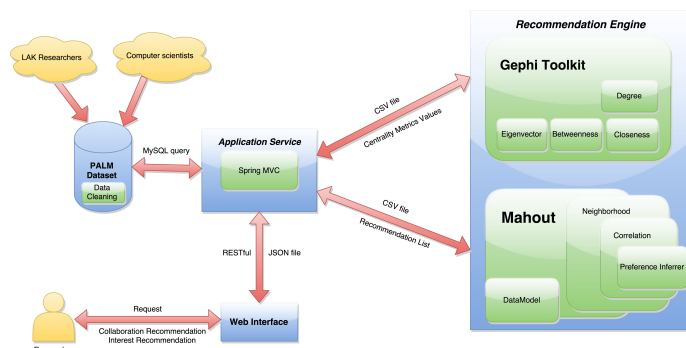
LAK Researchers

Computer scientists

PALM Dataset

Data Cleaning

MySQL query

Application Service

Spring MVC

RESTful

JSON file

Web Interface

Request

Collaboration Recommendation

Interest Recommendation

Recommendation Engine

Gephi Toolkit

Degree

Eigenvector

Betweenness

Closeness

CSV file

Centrality Metrics Values

CSV file

Recommendation List

Mahout

Neighborhood

Correlation

Preference Inferrer

DataModel